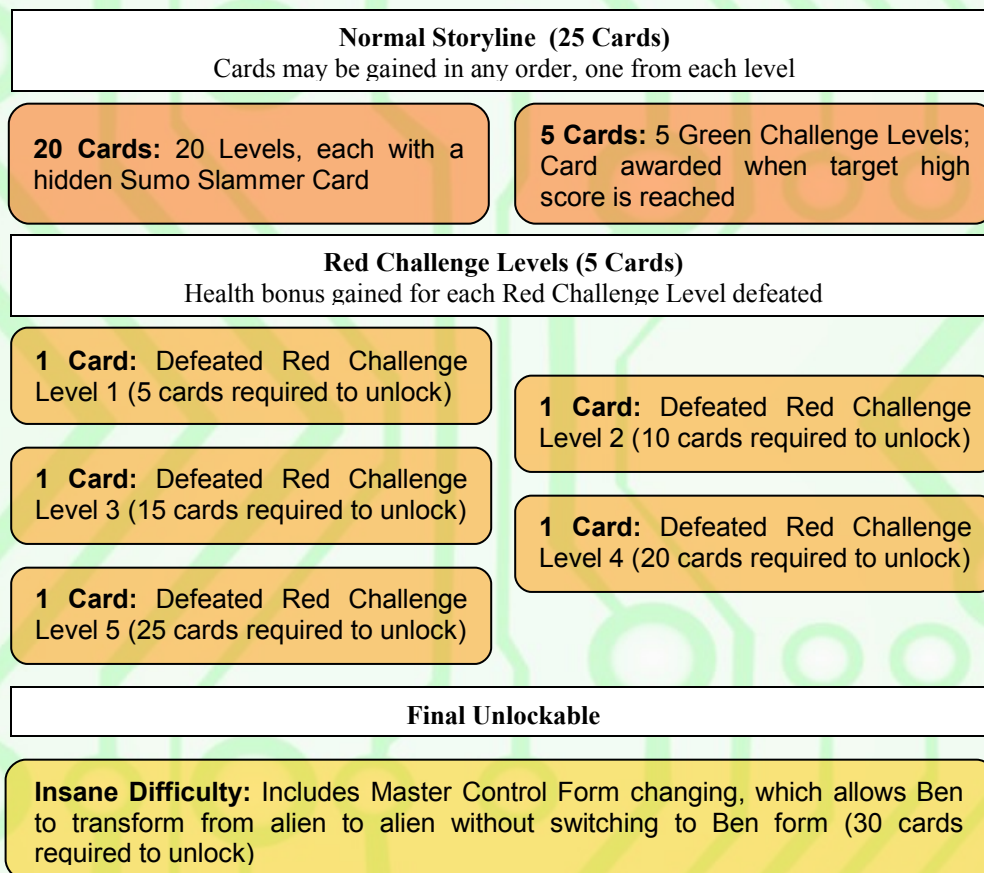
**Normal Storyline (25 Cards)**
Cards may be gained in any order, one from each level

**20 Cards:** 20 Levels, each with a hidden Sumo Slammer Card

**5 Cards:** 5 Green Challenge Levels; Card awarded when target high score is reached

**Red Challenge Levels (5 Cards)**
Health bonus gained for each Red Challenge Level defeated

**1 Card:** Defeated Red Challenge Level 1 (5 cards required to unlock)

**1 Card:** Defeated Red Challenge Level 2 (10 cards required to unlock)

**1 Card:** Defeated Red Challenge Level 3 (15 cards required to unlock)

**1 Card:** Defeated Red Challenge Level 4 (20 cards required to unlock)

**1 Card:** Defeated Red Challenge Level 5 (25 cards required to unlock)

**Final Unlockable**

**Insane Difficulty:** Includes Master Control Form changing, which allows Ben to transform from alien to alien without switching to Ben form (30 cards required to unlock)